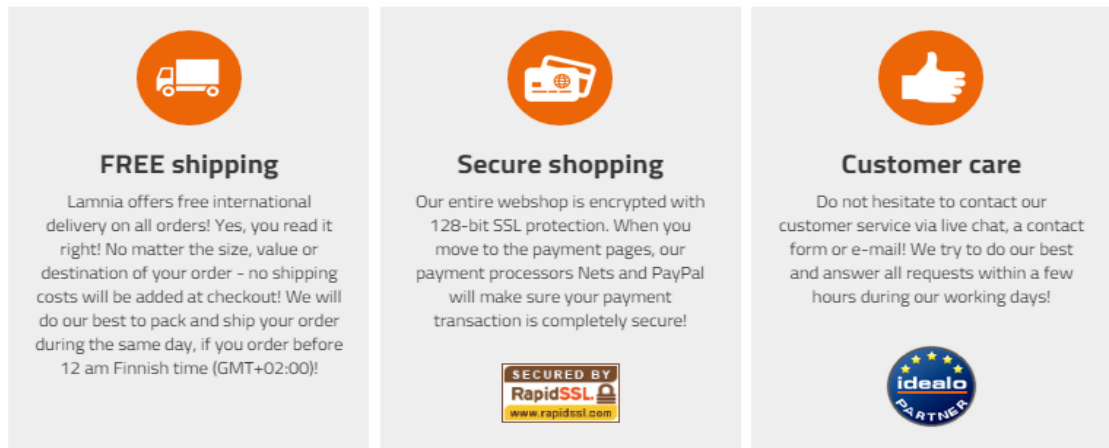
FREE shipping

Lamnia offers free international delivery on all orders! Yes, you read it right! No matter the size, value or destination of your order - no shipping costs will be added at checkout! We will do our best to pack and ship your order during the same day, if you order before 12 am Finnish time (GMT+02:00)!

Secure shopping

Our entire webshop is encrypted with 128-bit SSL protection. When you move to the payment pages, our payment processors Nets and PayPal will make sure your payment transaction is completely secure!

SECURED BY RapidSSL www.rapidssl.com

Customer care

Do not hesitate to contact our customer service via live chat, a contact form or e-mail! We try to do our best and answer all requests within a few hours during our working days!

idealo PARTNER